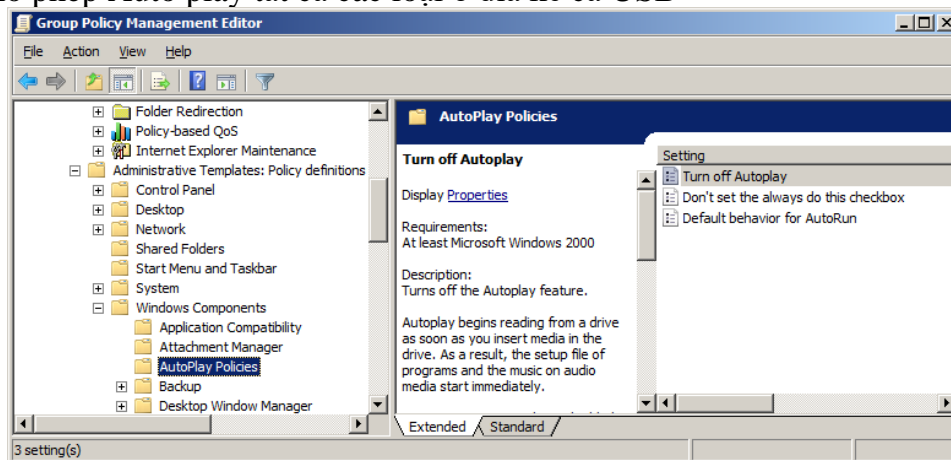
Group Policy Management Editor

File Action View Help

Folder Redirection
Policy-based QoS
Internet Explorer Maintenance
Administrative Templates: Policy definitions
Control Panel
Desktop
Network
Shared Folders
Start Menu and Taskbar
System
Windows Components
Application Compatibility
Attachment Manager
AutoPlay Policies
Backup
Desktop Window Manager

AutoPlay Policies

Turn off Autoplay

Display Properties

Requirements:
At least Microsoft Windows 2000

Description:
Turns off the Autoplay feature.

Autoplay begins reading from a drive as soon as you insert media in the drive. As a result, the setup file of programs and the music on audio media start immediately.

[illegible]

| Setting |
|---|
| Turn off Autoplay |
| Don't set the always do this checkbox |
| Default behavior for AutoRun |

Extended Standard

3 setting(s)